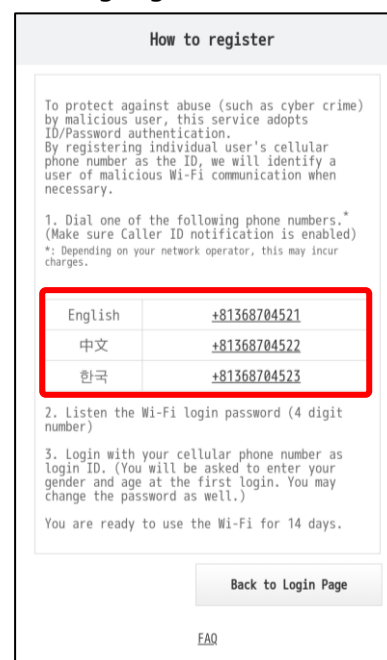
How to register

To protect against abuse (such as cyber crime) by malicious user, this service adopts ID/Password authentication.
By registering individual user's cellular phone number as the ID, we will identify a user of malicious Wi-Fi communication when necessary.

1. Dial one of the following phone numbers.* (Make sure Caller ID notification is enabled)
*: Depending on your network operator, this may incur charges.

| English | +81368704521 |
|---|---|
| 中文 | +81368704522 |
| 한국 | +81368704523 |

2. Listen the Wi-Fi login password (4 digit number)

3. Login with your cellular phone number as login ID. (You will be asked to enter your gender and age at the first login. You may change the password as well.)

You are ready to use the Wi-Fi for 14 days.

Back to Login Page

FAQ